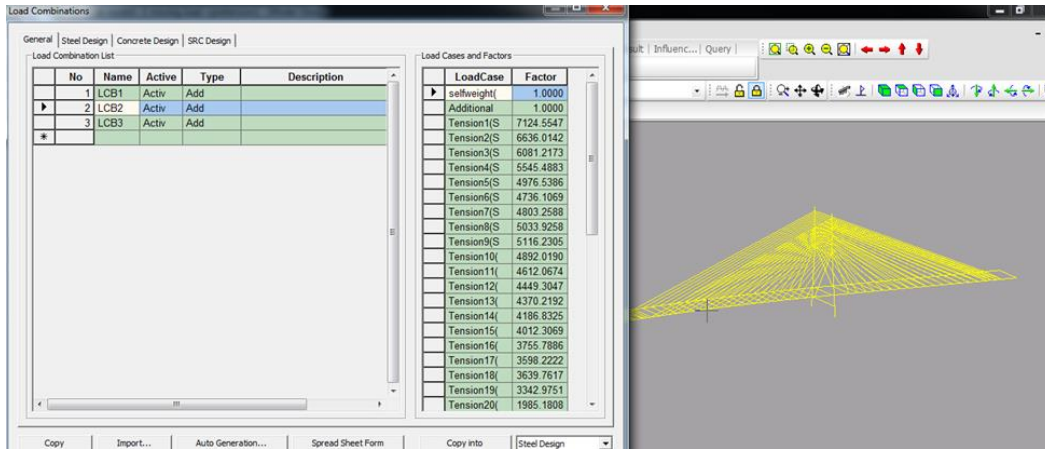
Load Combinations

General | Steel Design | Concrete Design | SRC Design

Load Combination List

| | No | Name | Active | Type | Description |
|---|---|---|---|---|---|
| | 1 | LCB1 | Activ | Add | |
| ▶ | 2 | LCB2 | Activ | Add | |
| | 3 | LCB3 | Activ | Add | |
| * | | | | | |

Load Cases and Factors

| | LoadCase | Factor |
|---|---|---|
| ▶ | selfweight( | 1.0000 |
| | Additional | 1.0000 |
| | Tension1(S | 7124.5547 |
| | Tension2(S | 6636.0142 |
| | Tension3(S | 6081.2173 |
| | Tension4(S | 5545.4883 |
| | Tension5(S | 4976.5386 |
| | Tension6(S | 4736.1069 |
| | Tension7(S | 4803.2588 |
| | Tension8(S | 5033.9258 |
| | Tension9(S | 5116.2305 |
| | Tension10( | 4892.0190 |
| | Tension11( | 4612.0674 |
| | Tension12( | 4449.3047 |
| | Tension13( | 4370.2192 |
| | Tension14( | 4186.8325 |
| | Tension15( | 4012.3069 |
| | Tension16( | 3755.7886 |
| | Tension17( | 3598.2222 |
| | Tension18( | 3639.7617 |
| | Tension19( | 3342.9751 |
| | Tension20( | 1985.1808 |

Copy | Import... | Auto Generation... | Spread Sheet Form | Copy into | Steel Design

sult | Influenc... | Query